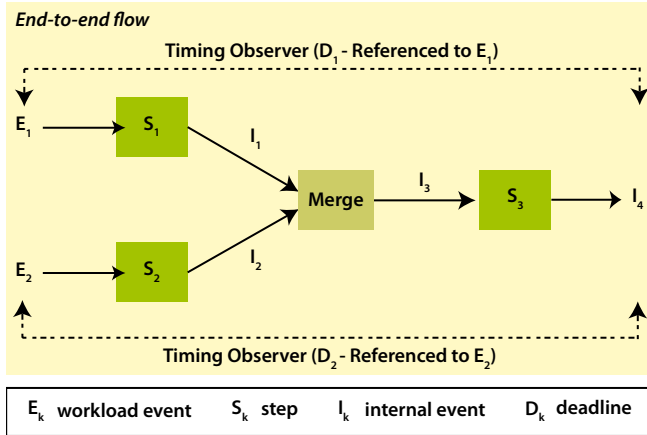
End-to-end flow

Timing Observer ($D_1$ - Referenced to $E_1$)

$E_1$

$S_1$

$I_1$

Merge

$I_3$

$S_3$

$I_4$

$E_2$

$S_2$

$I_2$

Timing Observer ($D_2$ - Referenced to $E_2$)

$E_k$ workload event $S_k$ step $I_k$ internal event $D_k$ deadline